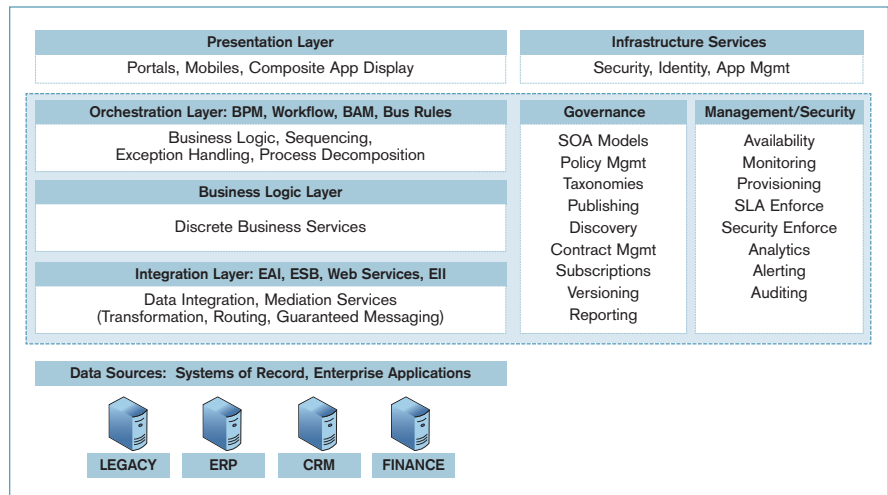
Presentation Layer

Portals, Mobiles, Composite App Display

Infrastructure Services

Security, Identity, App Mgmt

Orchestration Layer: BPM, Workflow, BAM, Bus Rules

Business Logic, Sequencing, Exception Handling, Process Decomposition

Business Logic Layer

Discrete Business Services

Integration Layer: EAI, ESB, Web Services, EII

Data Integration, Mediation Services (Transformation, Routing, Guaranteed Messaging)

Governance

SOA Models
Policy Mgmt
Taxonomies
Publishing
Discovery
Contract Mgmt
Subscriptions
Versioning
Reporting

Management/Security

Availability
Monitoring
Provisioning
SLA Enforce
Security Enforce
Analytics
Alerting
Auditing

Data Sources: Systems of Record, Enterprise Applications

LEGACY

ERP

CRM

FINANCE